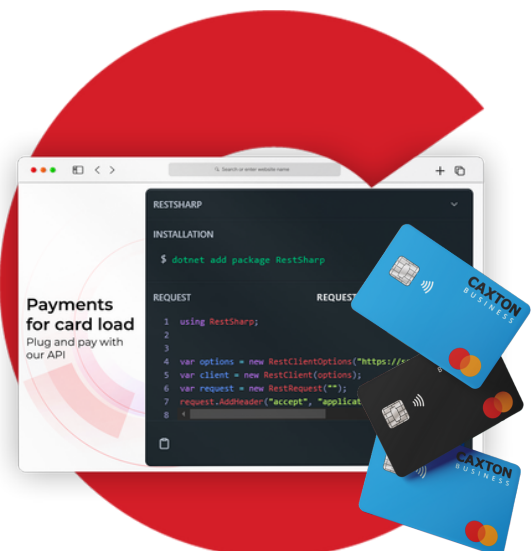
Search or enter website name

Payments for card load

Plug and pay with our API

RESTSHARP

INSTALLATION

$ dotnet add package RestSharp

REQUEST

REQUEST

1 using RestSharp;
2
3
4 var options = new RestClientOptions("https://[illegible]
5 var client = new RestClient(options);
6 var request = new RestRequest("");
7 request.AddHeader("accept", "applicat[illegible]
8

CAXTON BUSINESS

CAXTON BUSINESS